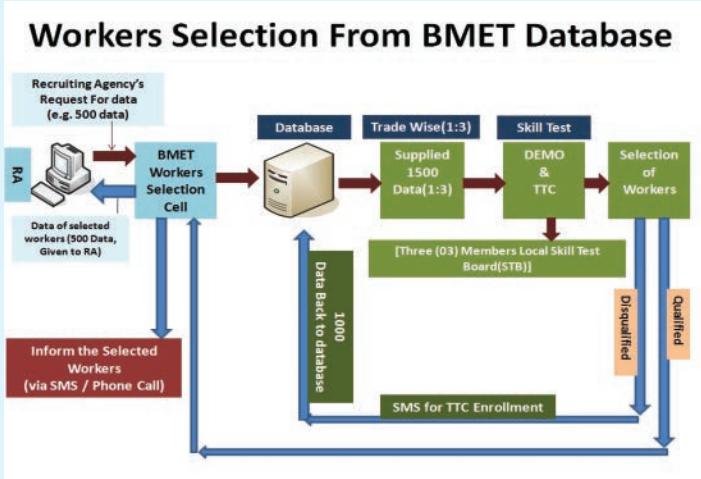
Workers Selection From BMET Database

Recruiting Agency's Request For data (e.g. 500 data)

RA

Data of selected workers (500 Data, Given to RA)

BMET Workers Selection Cell

Database

Trade Wise(1:3)

Skill Test

Supplied 1500 Data(1:3)

DEMO & TTC

Selection of Workers

[Three (03) Members Local Skill Test Board(STB)]

1000 Data Back to database

Disqualified

Qualified

Inform the Selected Workers (via SMS / Phone Call)

SMS for TTC Enrollment